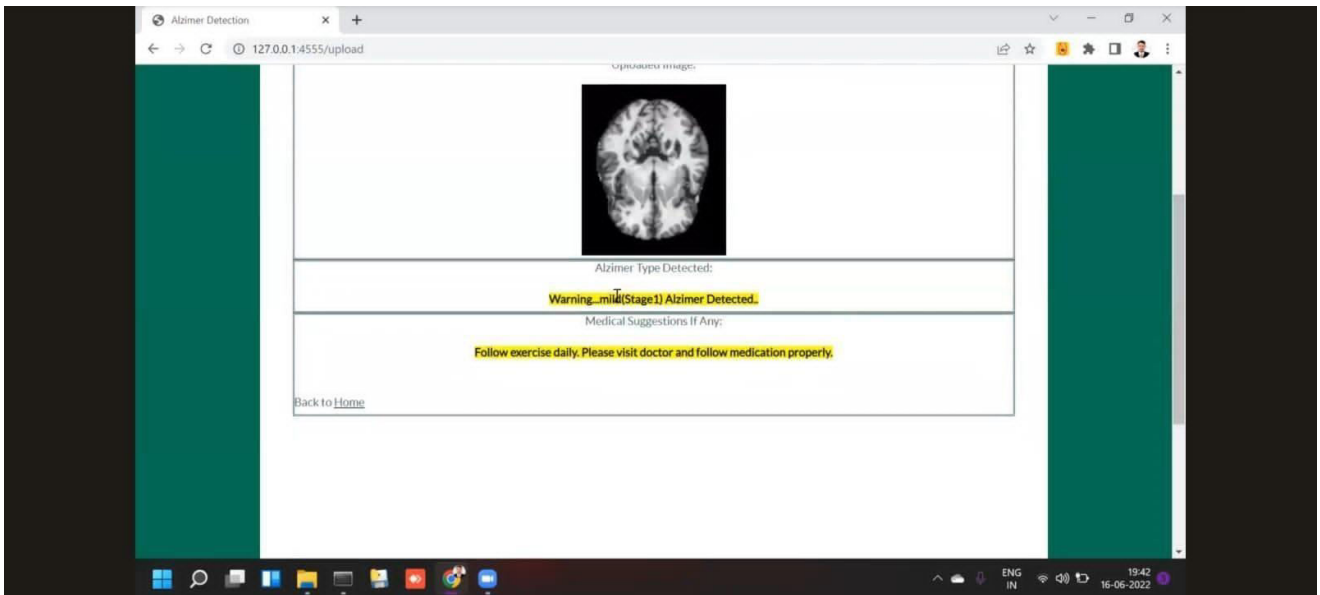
Alzimer Detection

127.0.0.1:4555/upload

Uploaded Image:

Alzimer Type Detected:

Warning...mild(Stage1) Alzimer Detected..

Medical Suggestions If Any:

Follow exercise daily. Please visit doctor and follow medication properly.

Back to Home

ENG IN

19:42 16-06-2022